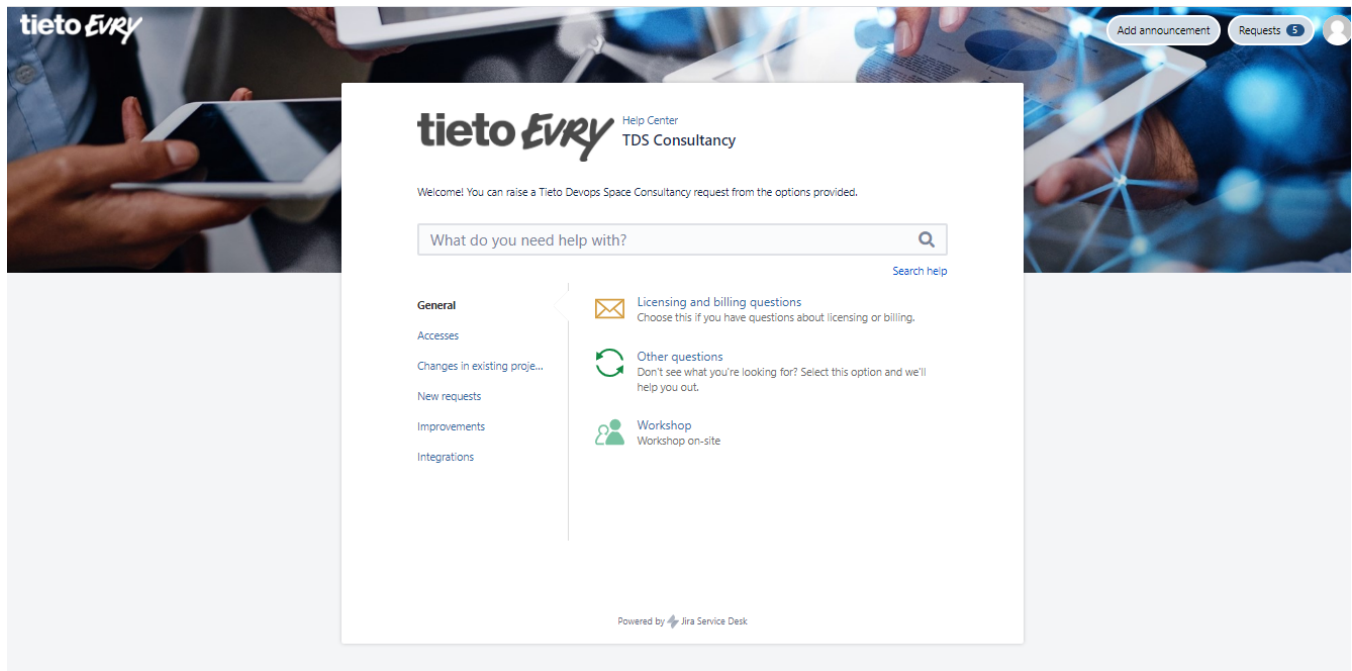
tieto EVRY

Add announcement

Requests 5

tieto EVRY

Help Center

TDS Consultancy

Welcome! You can raise a Tieto Devops Space Consultancy request from the options provided.

What do you need help with?

Search help

General

Accesses

Changes in existing proje...

New requests

Improvements

Integrations

Licensing and billing questions

Choose this if you have questions about licensing or billing.

Other questions

Don't see what you're looking for? Select this option and we'll help you out.

Workshop

Workshop on-site

Powered by Jira Service Desk